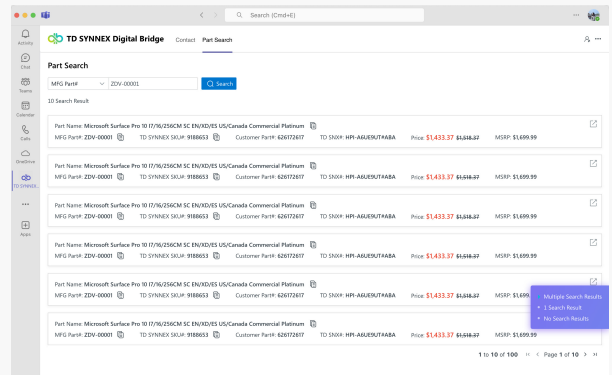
Search (Cmd+E)

Activity
Chat
Teams
Calendar
Calls
OneDrive
TD SYNNEX...
Apps

TD SYNNEX Digital Bridge Contact Part Search

Part Search

MFG Part# ZDV-00001 Search

10 Search Result

Part Name: Microsoft Surface Pro 10 I7/16/256CM SC EN/XD/ES US/Canada Commercial Platinum
MFG Part#: ZDV-00001 TD SYNNEX SKU#: 9188653 Customer Part#: 626172617 TD SNX#: HPI-A6UE9UT#ABA Price: $1,433.37 $1,518.37 MSRP: $1,699.99

Part Name: Microsoft Surface Pro 10 I7/16/256CM SC EN/XD/ES US/Canada Commercial Platinum
MFG Part#: ZDV-00001 TD SYNNEX SKU#: 9188653 Customer Part#: 626172617 TD SNX#: HPI-A6UE9UT#ABA Price: $1,433.37 $1,518.37 MSRP: $1,699.99

Part Name: Microsoft Surface Pro 10 I7/16/256CM SC EN/XD/ES US/Canada Commercial Platinum
MFG Part#: ZDV-00001 TD SYNNEX SKU#: 9188653 Customer Part#: 626172617 TD SNX#: HPI-A6UE9UT#ABA Price: $1,433.37 $1,518.37 MSRP: $1,699.99

Part Name: Microsoft Surface Pro 10 I7/16/256CM SC EN/XD/ES US/Canada Commercial Platinum
MFG Part#: ZDV-00001 TD SYNNEX SKU#: 9188653 Customer Part#: 626172617 TD SNX#: HPI-A6UE9UT#ABA Price: $1,433.37 $1,518.37 MSRP: $1,699.99

Part Name: Microsoft Surface Pro 10 I7/16/256CM SC EN/XD/ES US/Canada Commercial Platinum
MFG Part#: ZDV-00001 TD SYNNEX SKU#: 9188653 Customer Part#: 626172617 TD SNX#: HPI-A6UE9UT#ABA Price: $1,433.37 $1,518.37 MSRP: $1,699.99

Multiple Search Results
1 Search Result
No Search Results

Part Name: Microsoft Surface Pro 10 I7/16/256CM SC EN/XD/ES US/Canada Commercial Platinum
MFG Part#: ZDV-00001 TD SYNNEX SKU#: 9188653 Customer Part#: 626172617 TD SNX#: HPI-A6UE9UT#ABA Price: $1,433.37 $1,518.37 MSRP: $1,699.99

1 to 10 of 100 Page 1 of 10